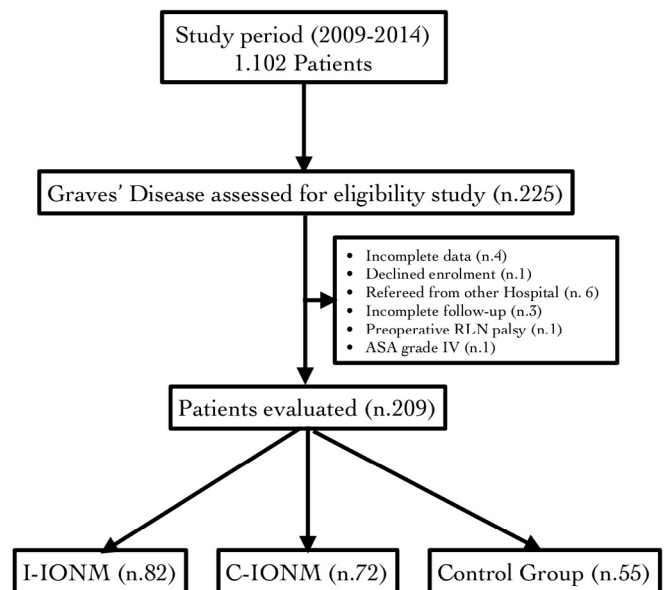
Study period (2009-2014)
1.102 Patients

Graves' Disease assessed for eligibility study (n.225)

- Incomplete data (n.4)
- Declined enrolment (n.1)
- Refereed from other Hospital (n. 6)
- Incomplete follow-up (n.3)
- Preoperative RLN palsy (n.1)
- ASA grade IV (n.1)

Patients evaluated (n.209)

I-IONM (n.82)

C-IONM (n.72)

Control Group (n.55)